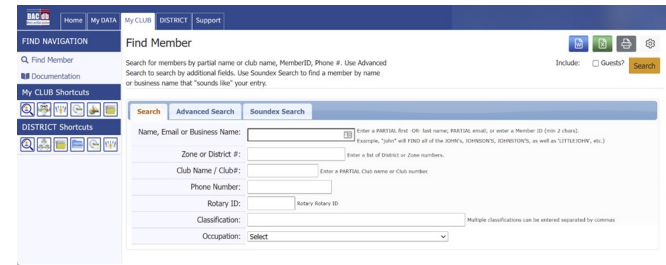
DAC db

Home | My DATA | My CLUB | DISTRICT | Support

FIND NAVIGATION

Find Member

Documentation

My CLUB Shortcuts

DISTRICT Shortcuts

Find Member

Search for members by partial name or club name, MemberID, Phone #. Use Advanced Search to search by additional fields. Use Soundex Search to find a member by name or business name that "sounds like" your entry.

Include: Guests?

Search

Search | Advanced Search | Soundex Search

Name, Email or Business Name: Enter a PARTIAL first -OR- last name; PARTIAL email; or enter a Member ID (min 2 chars). Example, "john" will FIND all of the JOHN's, JOHNSON'S, JOHNSTON'S, as well as 'LITTLEJOHN', etc.)

Zone or District #: Enter a list of District or Zone numbers.

Club Name / Club#: Enter a PARTIAL Club name or Club number.

Phone Number:

Rotary ID: Rotary Rotary ID

Classification: Multiple classifications can be entered separated by commas

Occupation: Select